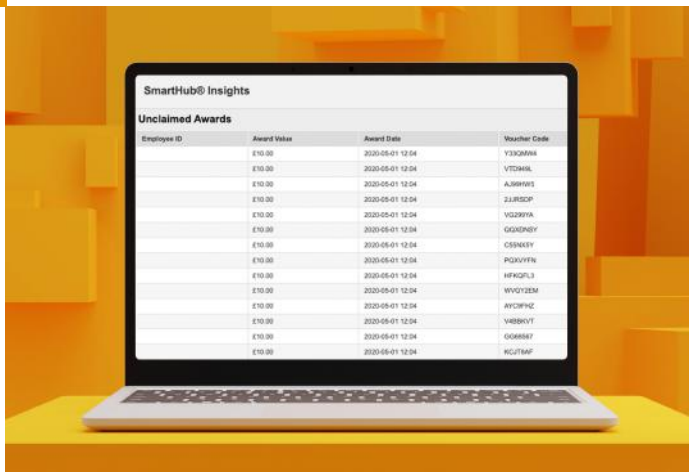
SmartHub® Insights

Unclaimed Awards

| Employee ID | Award Value | Award Date | Voucher Code |
|---|---|---|---|
| | £10.00 | 2020-05-01 12:04 | Y33QMW4 |
| | £10.00 | 2020-05-01 12:04 | VTD949L |
| | £10.00 | 2020-05-01 12:04 | AJ96HWS |
| | £10.00 | 2020-05-01 12:04 | 2JJRSDP |
| | £10.00 | 2020-05-01 12:04 | VG299YA |
| | £10.00 | 2020-05-01 12:04 | GGXDNBY |
| | £10.00 | 2020-05-01 12:04 | C55NX5Y |
| | £10.00 | 2020-05-01 12:04 | PQXVYFN |
| | £10.00 | 2020-05-01 12:04 | HFKQFL3 |
| | £10.00 | 2020-05-01 12:04 | WVGY2EM |
| | £10.00 | 2020-05-01 12:04 | AYC9FHZ |
| | £10.00 | 2020-05-01 12:04 | V4BBKVT |
| | £10.00 | 2020-05-01 12:04 | GG68587 |
| | £10.00 | 2020-05-01 12:04 | KCJT8AF |